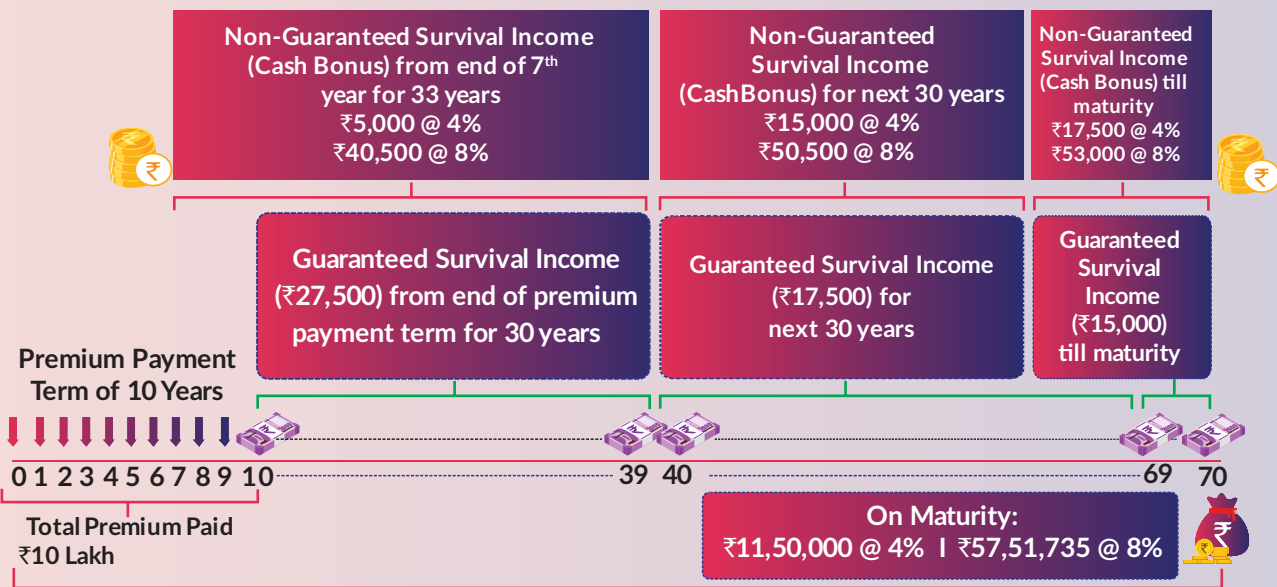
Non-Guaranteed Survival Income (Cash Bonus) from end of 7$^{th}$ year for 33 years
₹5,000 @ 4%
₹40,500 @ 8%

Non-Guaranteed Survival Income (CashBonus) for next 30 years
₹15,000 @ 4%
₹50,500 @ 8%

Non-Guaranteed Survival Income (Cash Bonus) till maturity
₹17,500 @ 4%
₹53,000 @ 8%

Guaranteed Survival Income (₹27,500) from end of premium payment term for 30 years

Guaranteed Survival Income (₹17,500) for next 30 years

Guaranteed Survival Income (₹15,000) till maturity

Premium Payment Term of 10 Years

0 1 2 3 4 5 6 7 8 9 10 39 40 69 70

Total Premium Paid
₹10 Lakh

On Maturity:
₹11,50,000 @ 4% I ₹57,51,735 @ 8%